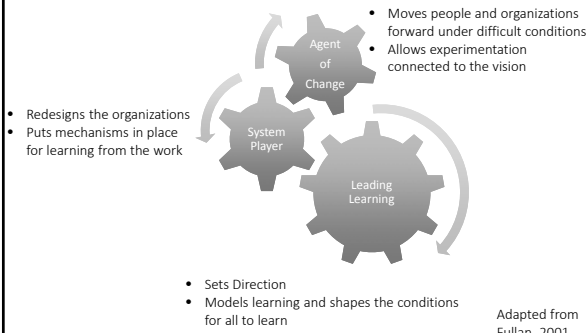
Agent of Change

- Moves people and organizations forward under difficult conditions
- Allows experimentation connected to the vision

System Player

- Redesigns the organizations
- Puts mechanisms in place for learning from the work

Leading Learning

- Sets Direction
- Models learning and shapes the conditions for all to learn

Adapted from Fullan, 2001